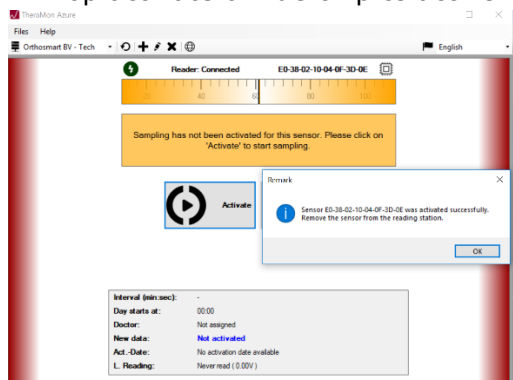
TheraMon Azure

Files Help

Orthosmart BV - Tech

English

Reader: Connected E0-38-02-10-04-0F-3D-0E

40 60 80 100

Sampling has not been activated for this sensor. Please click on 'Activate' to start sampling.

Activate

Remark

Sensor E0-38-02-10-04-0F-3D-0E was activated successfully. Remove the sensor from the reading station.

OK

| | |
|---|---|
| Interval (min:sec): | - |
| Day starts at: | 00:00 |
| Doctor: | Not assigned |
| New data: | Not activated |
| Act.-Date: | No activation date available |
| L. Reading: | Never read ( 0.00V ) |